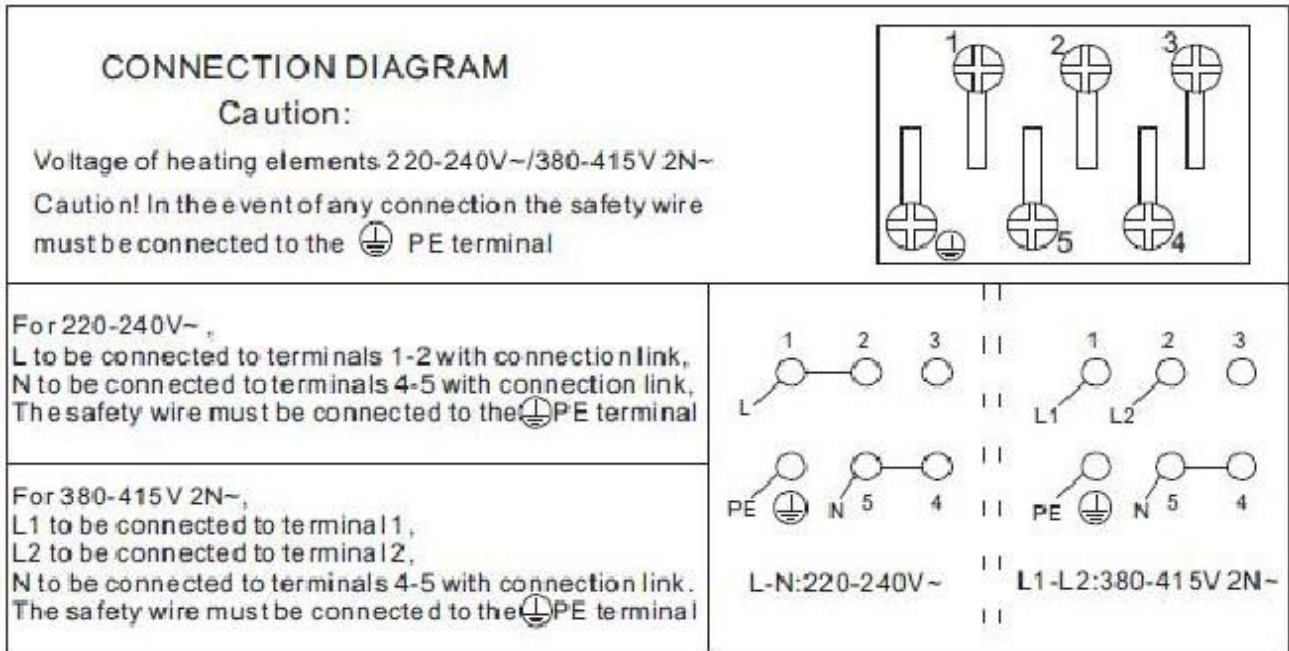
CONNECTION DIAGRAM

Caution:

Voltage of heating elements 220-240V~/380-415V 2N~

Caution! In the event of any connection the safety wire must be connected to the ⏚ PE terminal

1 2 3

5 4

For 220-240V~,
L to be connected to terminals 1-2 with connection link,
N to be connected to terminals 4-5 with connection link,
The safety wire must be connected to the ⏚ PE terminal

For 380-415V 2N~,
L1 to be connected to terminal 1,
L2 to be connected to terminal 2,
N to be connected to terminals 4-5 with connection link.
The safety wire must be connected to the ⏚ PE terminal

1 2 3
L
PE N 5 4
L-N:220-240V~

1 2 3
L1 L2
PE N 5 4
L1-L2:380-415V 2N~